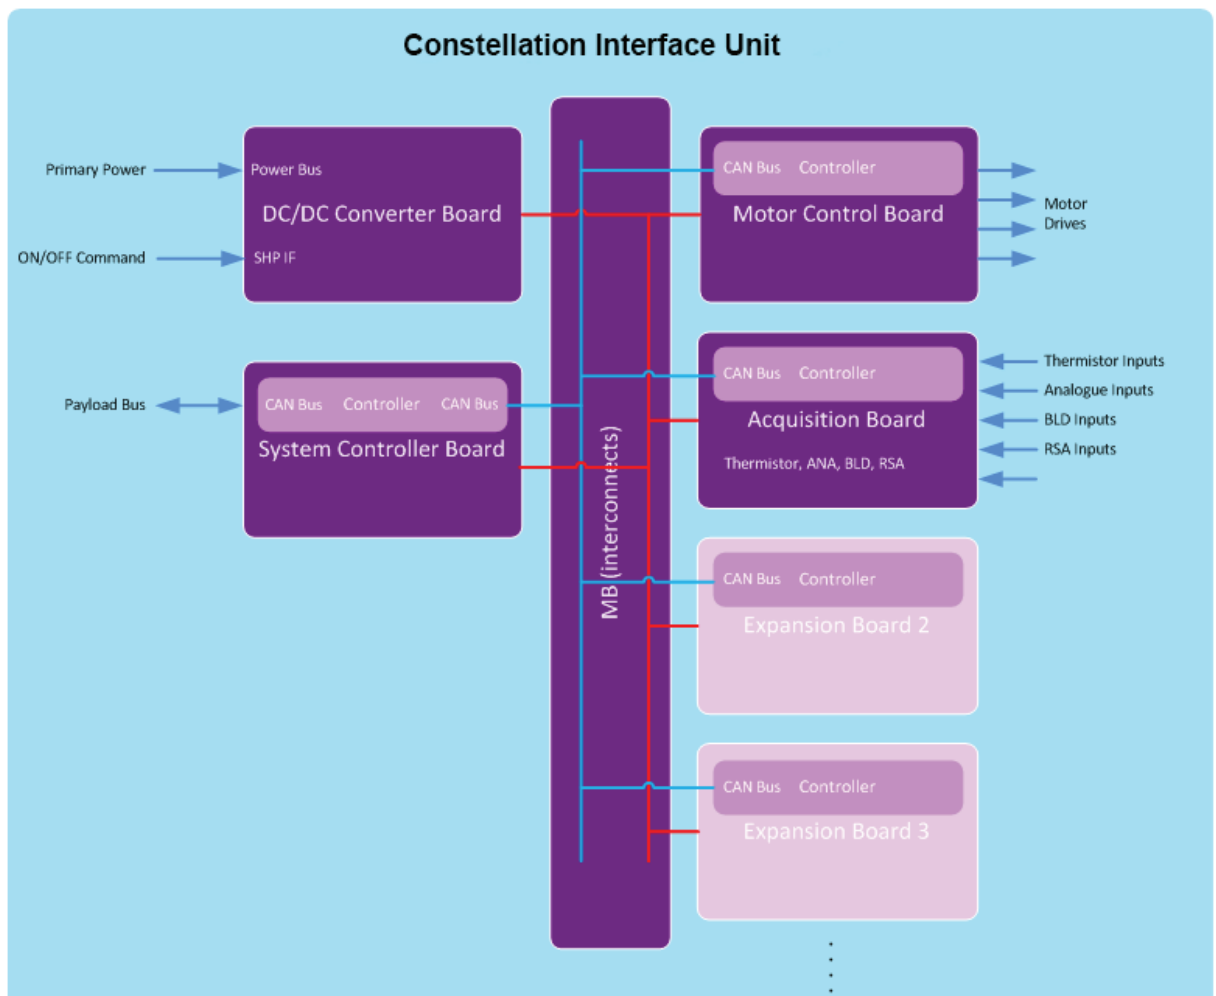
Constellation Interface Unit

Primary Power

Power Bus

DC/DC Converter Board

ON/OFF Command

SHP IF

CAN Bus Controller

Motor Control Board

Motor Drives

Payload Bus

CAN Bus Controller CAN Bus

System Controller Board

MB (interconnects)

CAN Bus Controller

Acquisition Board

Thermistor, ANA, BLD, RSA

Thermistor Inputs

Analogue Inputs

BLD Inputs

RSA Inputs

CAN Bus Controller

Expansion Board 2

CAN Bus Controller

Expansion Board 3